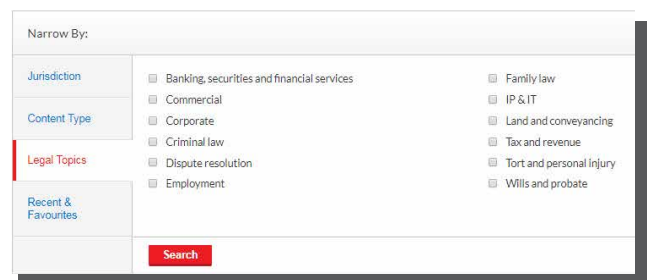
Narrow By:

Jurisdiction

Content Type

Legal Topics

Recent & Favourites

Banking, securities and financial services
Commercial
Corporate
Criminal law
Dispute resolution
Employment

Family law
IP & IT
Land and conveyancing
Tax and revenue
Tort and personal injury
Wills and probate

Search